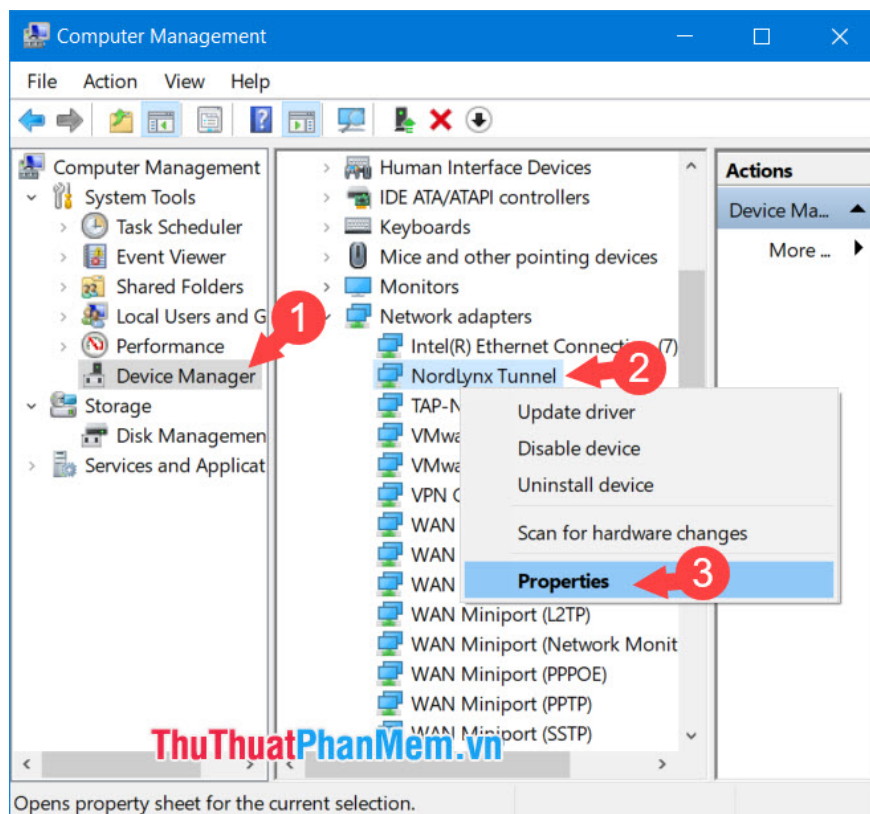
Computer Management

File Action View Help

Computer Management
System Tools
Task Scheduler
Event Viewer
Shared Folders
Local Users and G
Performance
Device Manager
Storage
Disk Managemen
Services and Applicat

Human Interface Devices
IDE ATA/ATAPI controllers
Keyboards
Mice and other pointing devices
Monitors
Network adapters
Intel(R) Ethernet Connection (7)
NordLynx Tunnel
TAP-N
VMwa
VMwa
VPN C
WAN
WAN
WAN
WAN Miniport (L2TP)
WAN Miniport (Network Monit
WAN Miniport (PPPOE)
WAN Miniport (PPTP)
WAN Miniport (SSTP)

Update driver
Disable device
Uninstall device
Scan for hardware changes
Properties

1
2
3

Actions
Device Ma...
More ...

ThuThuatPhanMem.vn

Opens property sheet for the current selection.